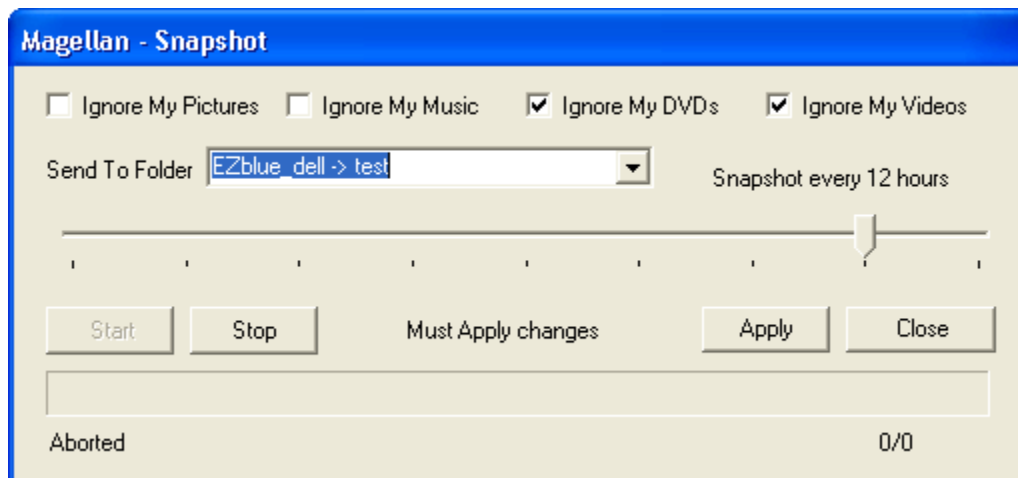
Magellan - Snapshot

Ignore My Pictures
Ignore My Music
Ignore My DVDs
Ignore My Videos

Send To Folder EZblue_dell -> test

Snapshot every 12 hours

Start
Stop
Must Apply changes
Apply
Close

Aborted
0/0